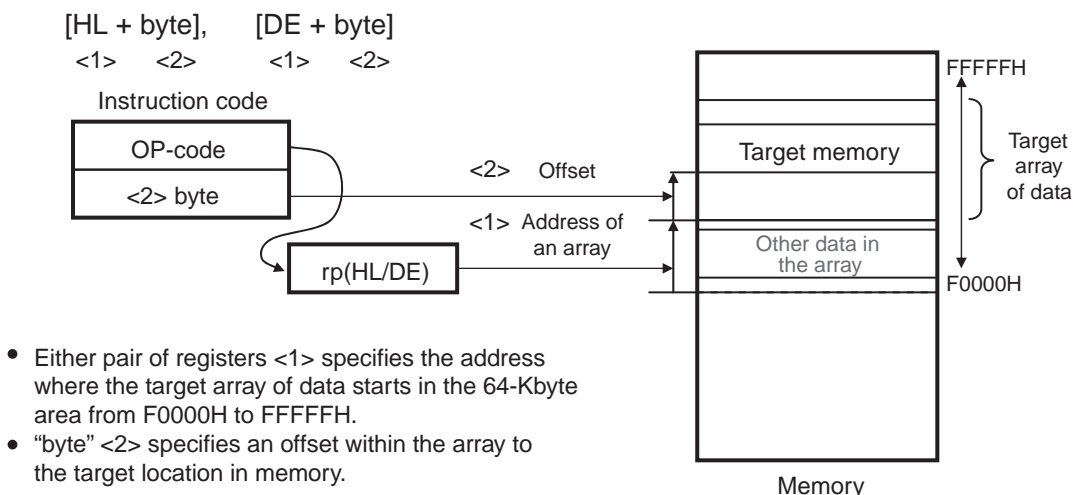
[HL + byte], [DE + byte]
<1> <2> <1> <2>

Instruction code

OP-code

<2> byte

rp(HL/DE)

<2> Offset

<1> Address of an array

FFFFFH

Target memory

Target array of data

Other data in the array

F0000H

Memory

• Either pair of registers <1> specifies the address where the target array of data starts in the 64-Kbyte area from F0000H to FFFFFH.
• "byte" <2> specifies an offset within the array to the target location in memory.